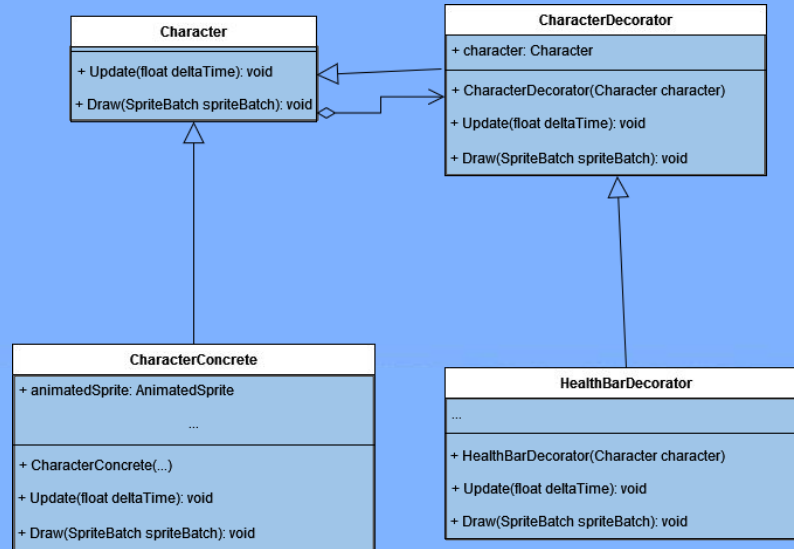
Character

+ Update(float deltaTime): void

+ Draw(SpriteBatch spriteBatch): void

CharacterDecorator

+ character: Character

+ CharacterDecorator(Character character)

+ Update(float deltaTime): void

+ Draw(SpriteBatch spriteBatch): void

CharacterConcrete

+ animatedSprite: AnimatedSprite

...

+ CharacterConcrete(...)

+ Update(float deltaTime): void

+ Draw(SpriteBatch spriteBatch): void

HealthBarDecorator

...

+ HealthBarDecorator(Character character)

+ Update(float deltaTime): void

+ Draw(SpriteBatch spriteBatch): void